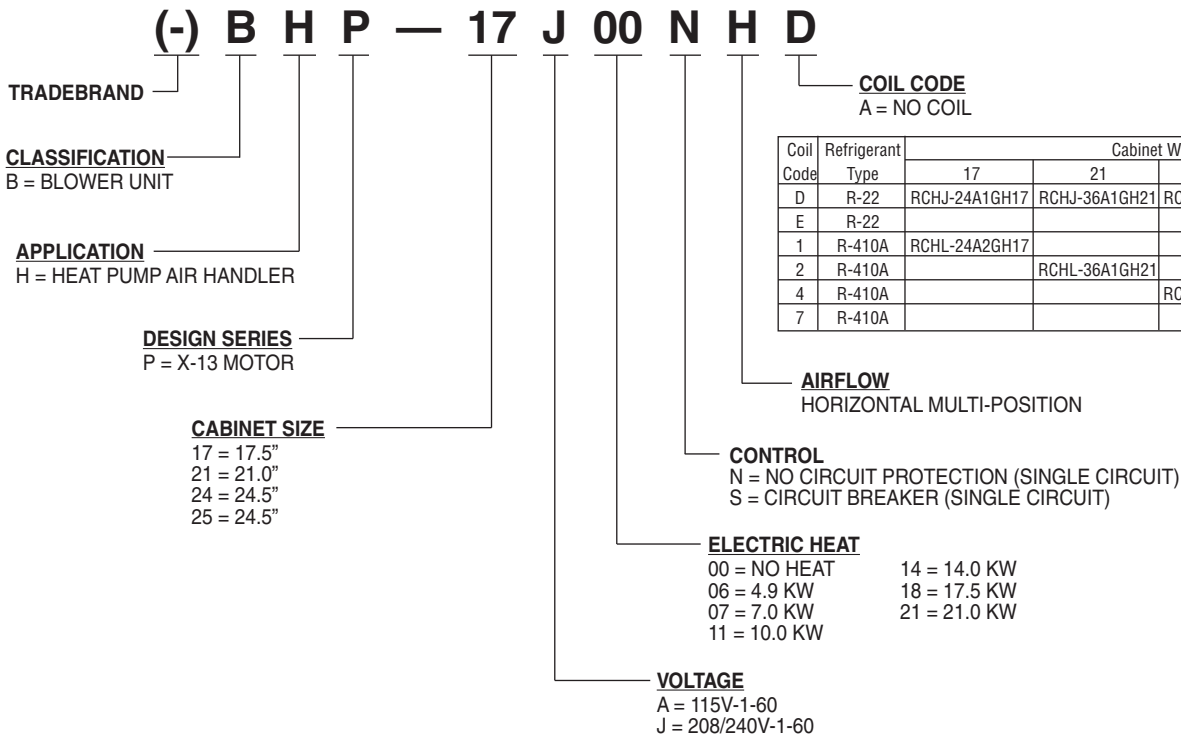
(-) B H P — 17 J 00 N H D

TRADEBRAND

CLASSIFICATION
B = BLOWER UNIT

APPLICATION
H = HEAT PUMP AIR HANDLER

DESIGN SERIES
P = X-13 MOTOR

CABINET SIZE
17 = 17.5"
21 = 21.0"
24 = 24.5"
25 = 24.5"

COIL CODE
A = NO COIL

| Coil Code | Refrigerant Type | Cabinet W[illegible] 17 | 21 | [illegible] |
|---|---|---|---|---|
| D | R-22 | RCHJ-24A1GH17 | RCHJ-36A1GH21 | RC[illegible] |
| E | R-22 | | | |
| 1 | R-410A | RCHL-24A2GH17 | | |
| 2 | R-410A | | RCHL-36A1GH21 | |
| 4 | R-410A | | | RC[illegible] |
| 7 | R-410A | | | |

AIRFLOW
HORIZONTAL MULTI-POSITION

CONTROL
N = NO CIRCUIT PROTECTION (SINGLE CIRCUIT)
S = CIRCUIT BREAKER (SINGLE CIRCUIT)

ELECTRIC HEAT
00 = NO HEAT
06 = 4.9 KW
07 = 7.0 KW
11 = 10.0 KW
14 = 14.0 KW
18 = 17.5 KW
21 = 21.0 KW

VOLTAGE
A = 115V-1-60
J = 208/240V-1-60